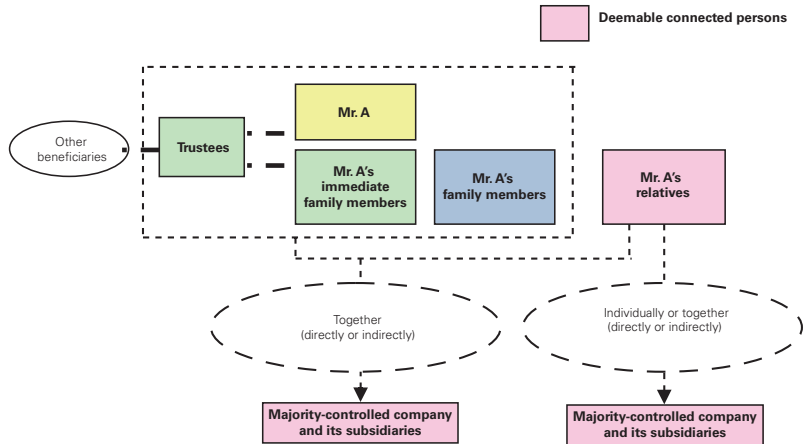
Deemable connected persons

Other beneficiaries

Trustees

Mr. A

Mr. A's immediate family members

Mr. A's family members

Mr. A's relatives

Together (directly or indirectly)

Individually or together (directly or indirectly)

Majority-controlled company and its subsidiaries

Majority-controlled company and its subsidiaries